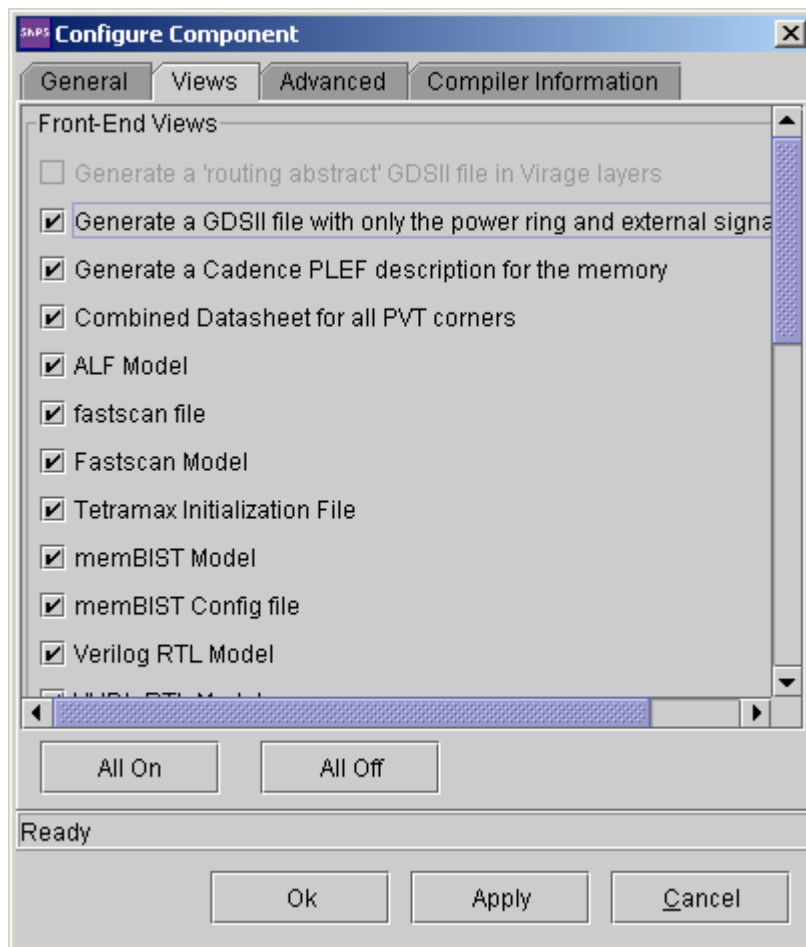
SNPS Configure Component

General | Views | Advanced | Compiler Information

Front-End Views

Generate a 'routing abstract' GDSII file in Virage layers

Generate a GDSII file with only the power ring and external signa

Generate a Cadence PLEF description for the memory

Combined Datasheet for all PVT corners

ALF Model

fastscan file

Fastscan Model

Tetramax Initialization File

memBIST Model

memBIST Config file

Verilog RTL Model

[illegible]

All On

All Off

Ready

Ok

Apply

Cancel